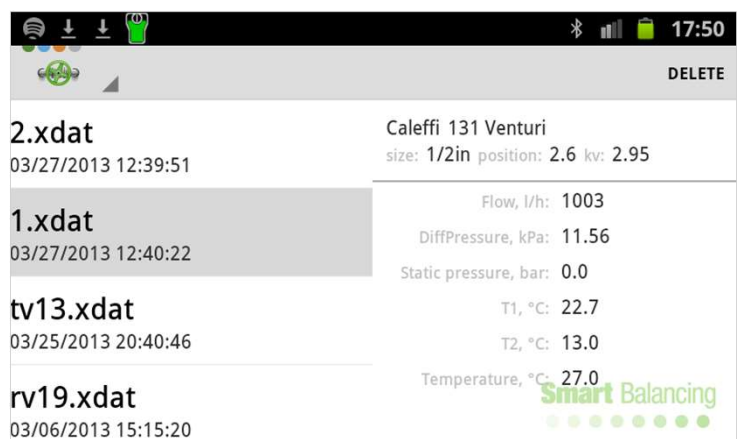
17:50

DELETE

2.xdat
03/27/2013 12:39:51

1.xdat
03/27/2013 12:40:22

tv13.xdat
03/25/2013 20:40:46

rv19.xdat
03/06/2013 15:15:20

Caleffi 131 Venturi
size: 1/2in position: 2.6 kv: 2.95

Flow, l/h: 1003
DiffPressure, kPa: 11.56
Static pressure, bar: 0.0
T1, °C: 22.7
T2, °C: 13.0
Temperature, °C: 27.0

Smart Balancing